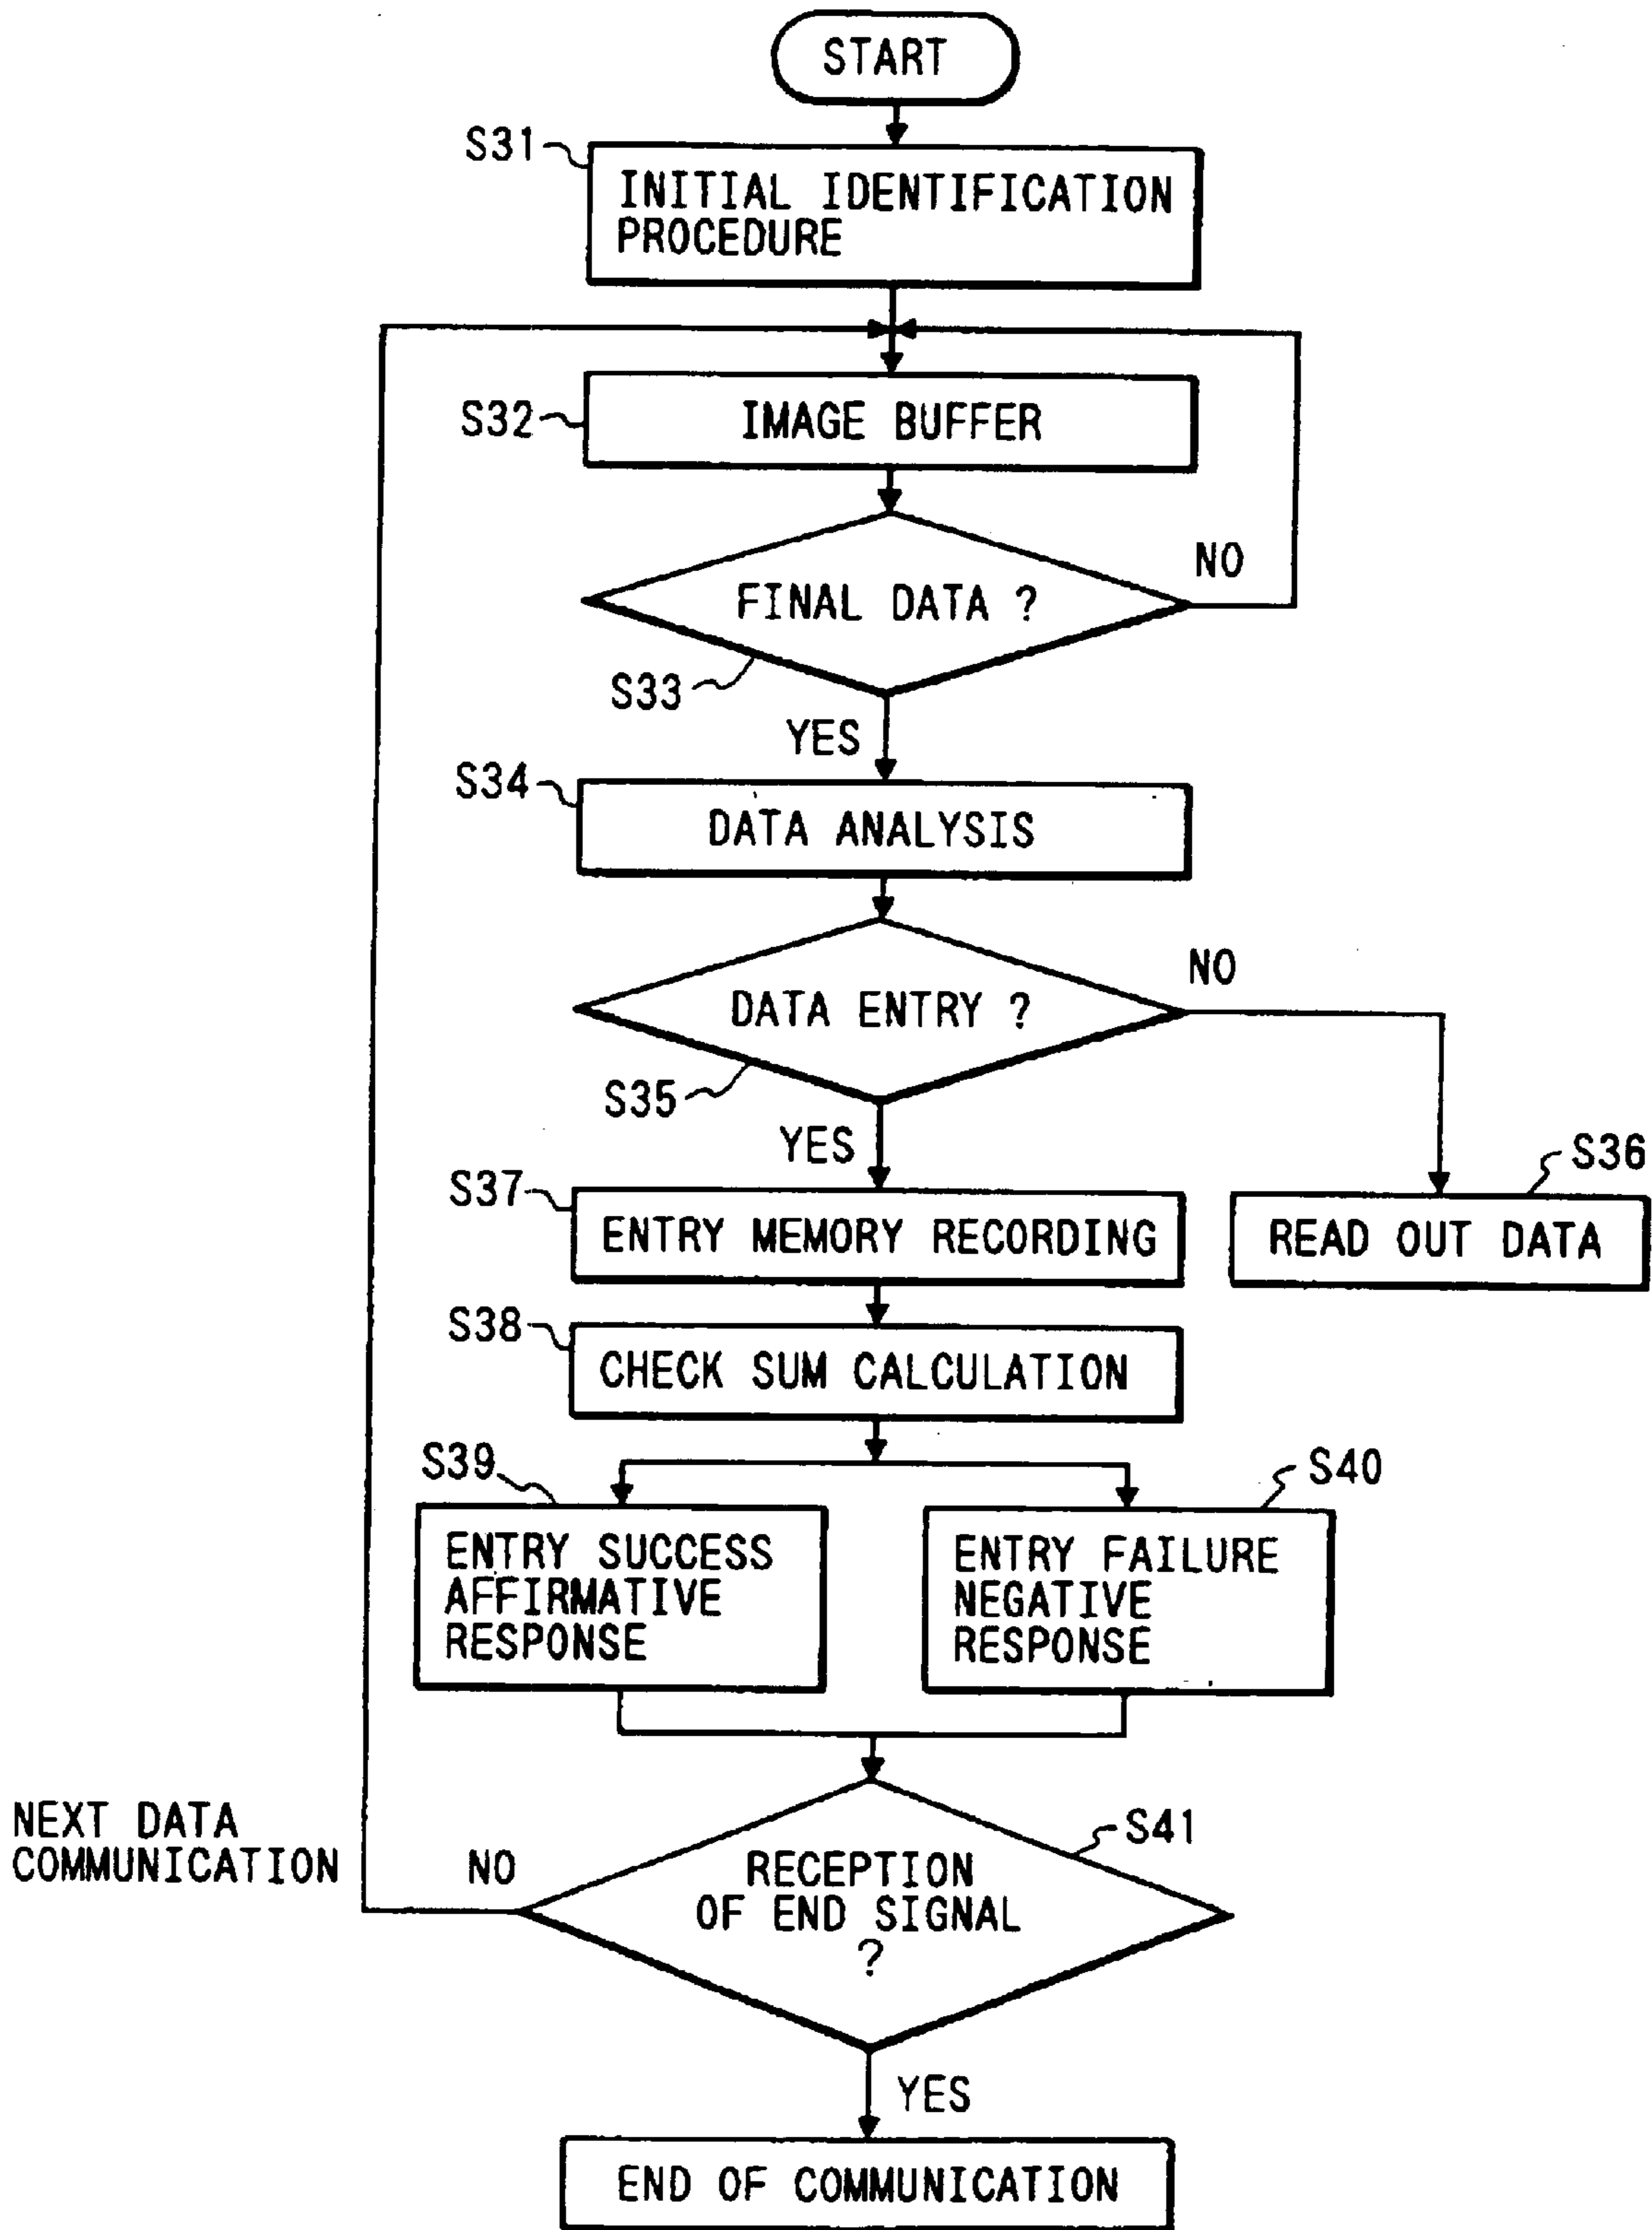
START

S31

INITIAL IDENTIFICATION PROCEDURE

S32

IMAGE BUFFER

FINAL DATA ?

NO

S33

YES

S34

DATA ANALYSIS

DATA ENTRY ?

NO

S35

YES

S37

ENTRY MEMORY RECORDING

S36

READ OUT DATA

S38

CHECK SUM CALCULATION

S39

ENTRY SUCCESS AFFIRMATIVE RESPONSE

S40

ENTRY FAILURE NEGATIVE RESPONSE

NEXT DATA COMMUNICATION

NO

S41

RECEPTION OF END SIGNAL ?

YES

END OF COMMUNICATION